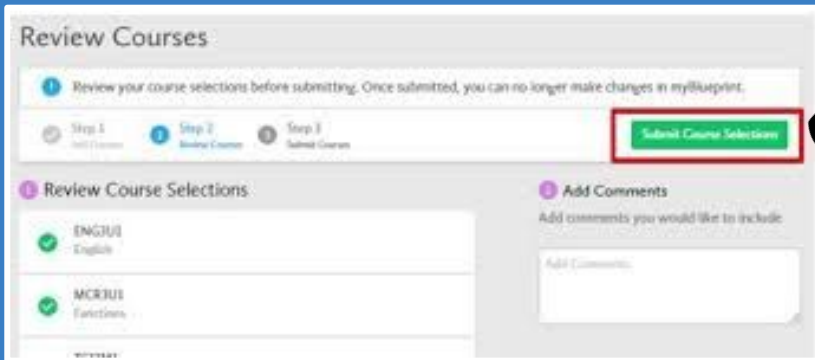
Review Courses

Review your course selections before submitting. Once submitted, you can no longer make changes in myBlueprint.

Step 1 Add Courses

Step 2 Review Courses

Step 3 Submit Courses

Submit Course Selections

Review Course Selections

ENG3U1
English

MCR3U1
Functions

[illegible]

Add Comments

Add comments you would like to include

Add Comments